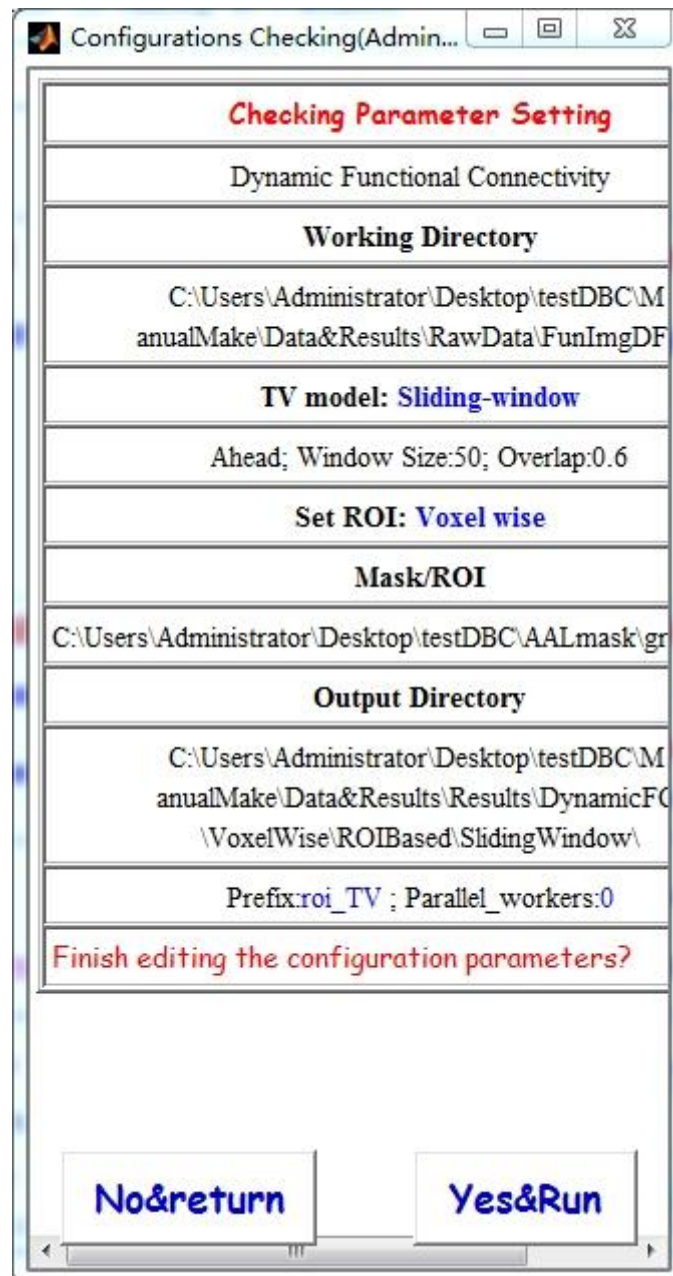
Configurations Checking(Admin...

Checking Parameter Setting

Dynamic Functional Connectivity

Working Directory

C:\Users\Administrator\Desktop\testDBC\ManualMake\Data&Results\RawData\FunImgDF

TV model: Sliding-window

Ahead; Window Size:50; Overlap:0.6

Set ROI: Voxel wise

Mask/ROI

C:\Users\Administrator\Desktop\testDBC\AALmask\gr

Output Directory

C:\Users\Administrator\Desktop\testDBC\ManualMake\Data&Results\Results\DynamicFC\VoxelWise\ROIBased\SlidingWindow\

Prefix:roi_TV ; Parallel_workers:0

Finish editing the configuration parameters?

No&return

Yes&Run